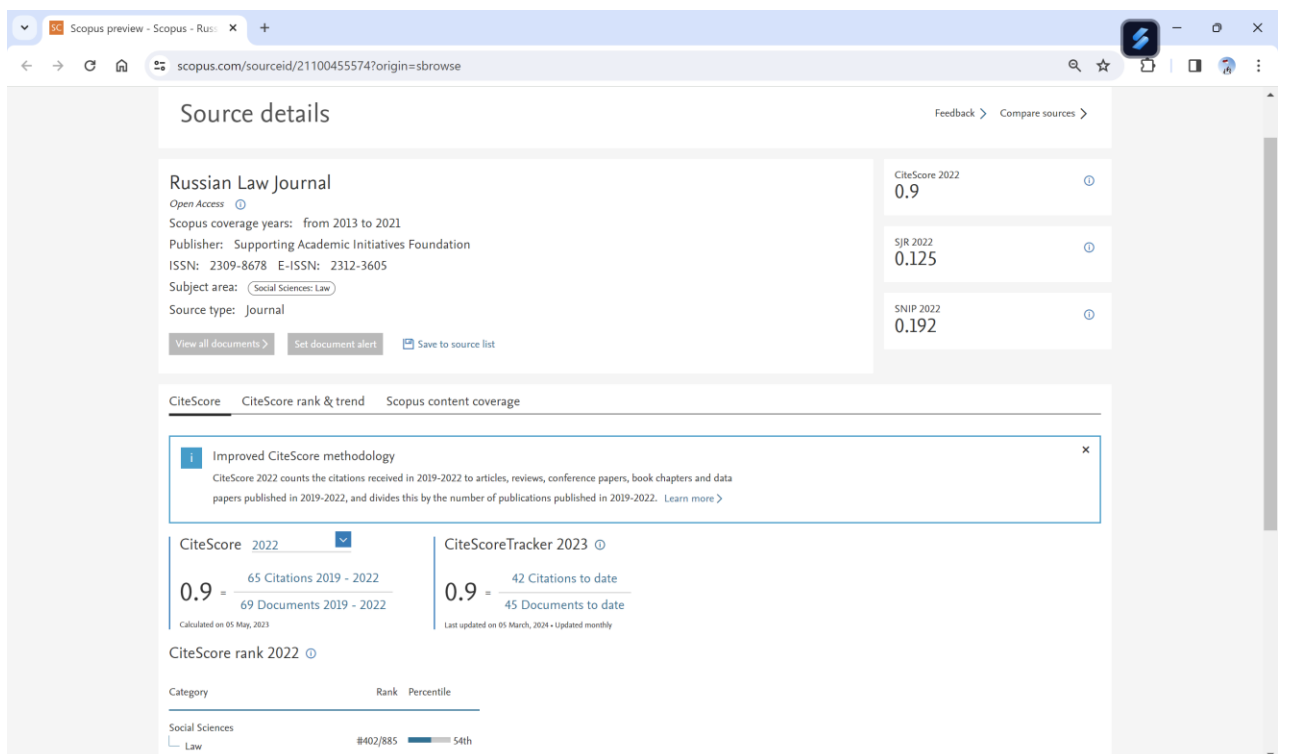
SC Scopus preview - Scopus - Russ ×
+

scopus.com/sourceid/21100455574?origin=sbrowse

Source details

Feedback > Compare sources >

Russian Law Journal
Open Access
Scopus coverage years: from 2013 to 2021
Publisher: Supporting Academic Initiatives Foundation
ISSN: 2309-8678 E-ISSN: 2312-3605
Subject area: Social Sciences: Law
Source type: Journal

View all documents > Set document alert Save to source list

CiteScore 2022
0.9

SJR 2022
0.125

SNIP 2022
0.192

CiteScore CiteScore rank & trend Scopus content coverage

i Improved CiteScore methodology
CiteScore 2022 counts the citations received in 2019-2022 to articles, reviews, conference papers, book chapters and data papers published in 2019-2022, and divides this by the number of publications published in 2019-2022. Learn more >

CiteScore 2022

$0.9 = \frac{\text{65 Citations 2019 - 2022}}{\text{69 Documents 2019 - 2022}}$

Calculated on 05 May, 2023

CiteScoreTracker 2023

$0.9 = \frac{\text{42 Citations to date}}{\text{45 Documents to date}}$

Last updated on 05 March, 2024 • Updated monthly

CiteScore rank 2022

| Category | Rank | Percentile |
|---|---|---|
| Social Sciences<br>Law | #402/885 | 54th |